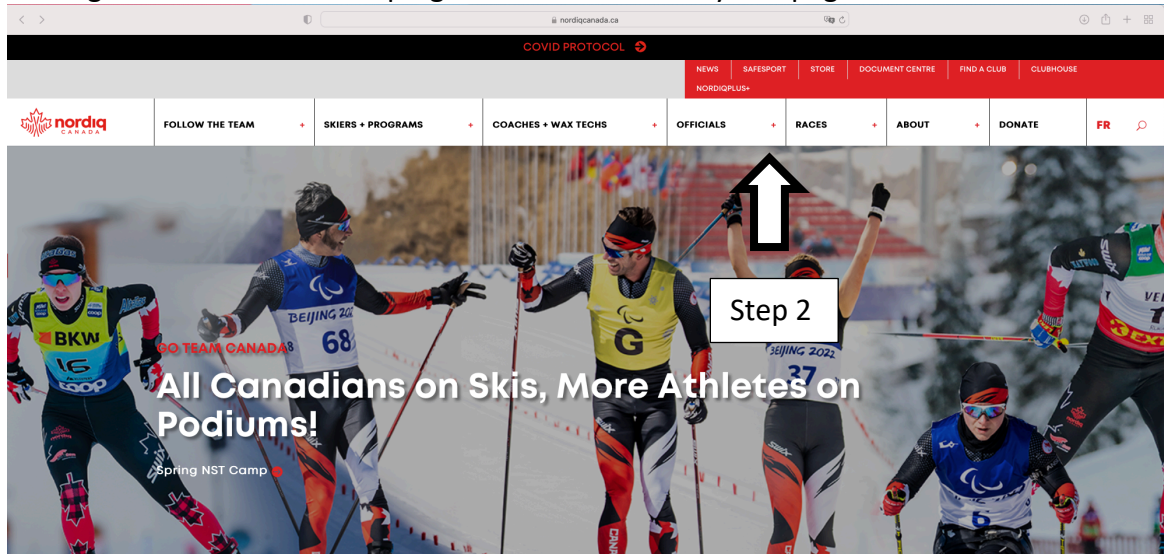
nordiqcanada.ca

COVID PROTOCOL

NEWS
SAFESPORT
STORE
DOCUMENT CENTRE
FIND A CLUB
CLUBHOUSE
NORDIQPLUS+

nordiq CANADA
FOLLOW THE TEAM +
SKIERS + PROGRAMS +
COACHES + WAX TECHS +
OFFICIALS +
RACES +
ABOUT +
DONATE
FR

Step 2

BKW
16
BEIJING 2022
68
G
BEIJING 2022
37
6

GO TEAM CANADA

All Canadians on Skis, More Athletes on Podiums!

Spring NST Camp